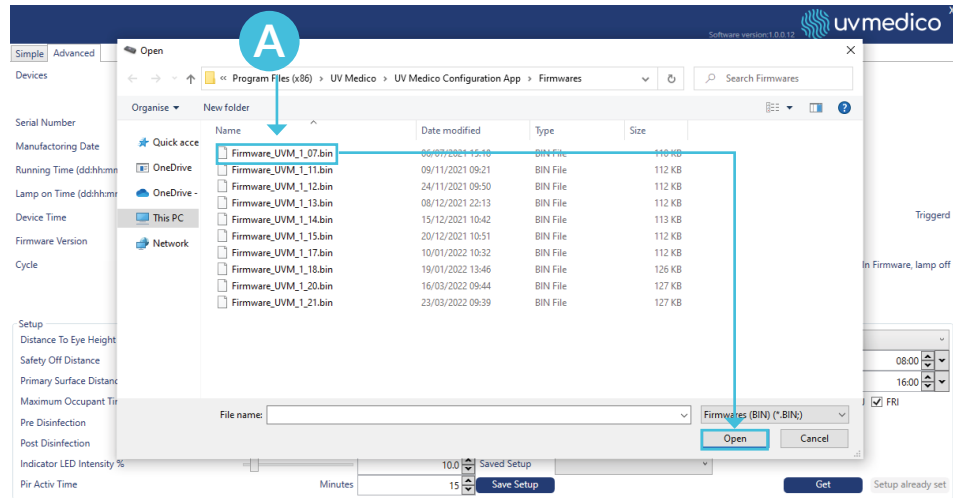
uvmedico
Software version:1.0.0.12
Simple Advanced
Devices
Serial Number
Manufacturing Date
Running Time (dd:hh:mm
Lamp on Time (dd:hh:mm
Device Time
Firmware Version
Cycle
Triggerd
In Firmware, lamp off
Setup
Distance To Eye Height
Safety Off Distance
Primary Surface Distance
Maximum Occupant Tim
Pre Disinfection
Post Disinfection
Indicator LED Intensity %
Pir Activ Time
Minutes
10.0
15
Saved Setup
Save Setup
Get
Setup already set
08:00
16:00
FRI

Open
A
« Program Files (x86) › UV Medico › UV Medico Configuration App › Firmwares
Search Firmwares
Organise ▾ New folder
Quick acce
OneDrive
OneDrive -
This PC
Network

| Name | Date modified | Type | Size |
|---|---|---|---|
| Firmware_UVM_1_07.bin | 06/07/2021 15:10 | BIN File | 110 KB |
| Firmware_UVM_1_11.bin | 09/11/2021 09:21 | BIN File | 112 KB |
| Firmware_UVM_1_12.bin | 24/11/2021 09:50 | BIN File | 112 KB |
| Firmware_UVM_1_13.bin | 08/12/2021 22:13 | BIN File | 112 KB |
| Firmware_UVM_1_14.bin | 15/12/2021 10:42 | BIN File | 113 KB |
| Firmware_UVM_1_15.bin | 20/12/2021 10:51 | BIN File | 112 KB |
| Firmware_UVM_1_17.bin | 10/01/2022 10:32 | BIN File | 112 KB |
| Firmware_UVM_1_18.bin | 19/01/2022 13:46 | BIN File | 126 KB |
| Firmware_UVM_1_20.bin | 16/03/2022 09:44 | BIN File | 127 KB |
| Firmware_UVM_1_21.bin | 23/03/2022 09:39 | BIN File | 127 KB |

File name:
Firmwares (BIN) (*.BIN;)
Open
Cancel